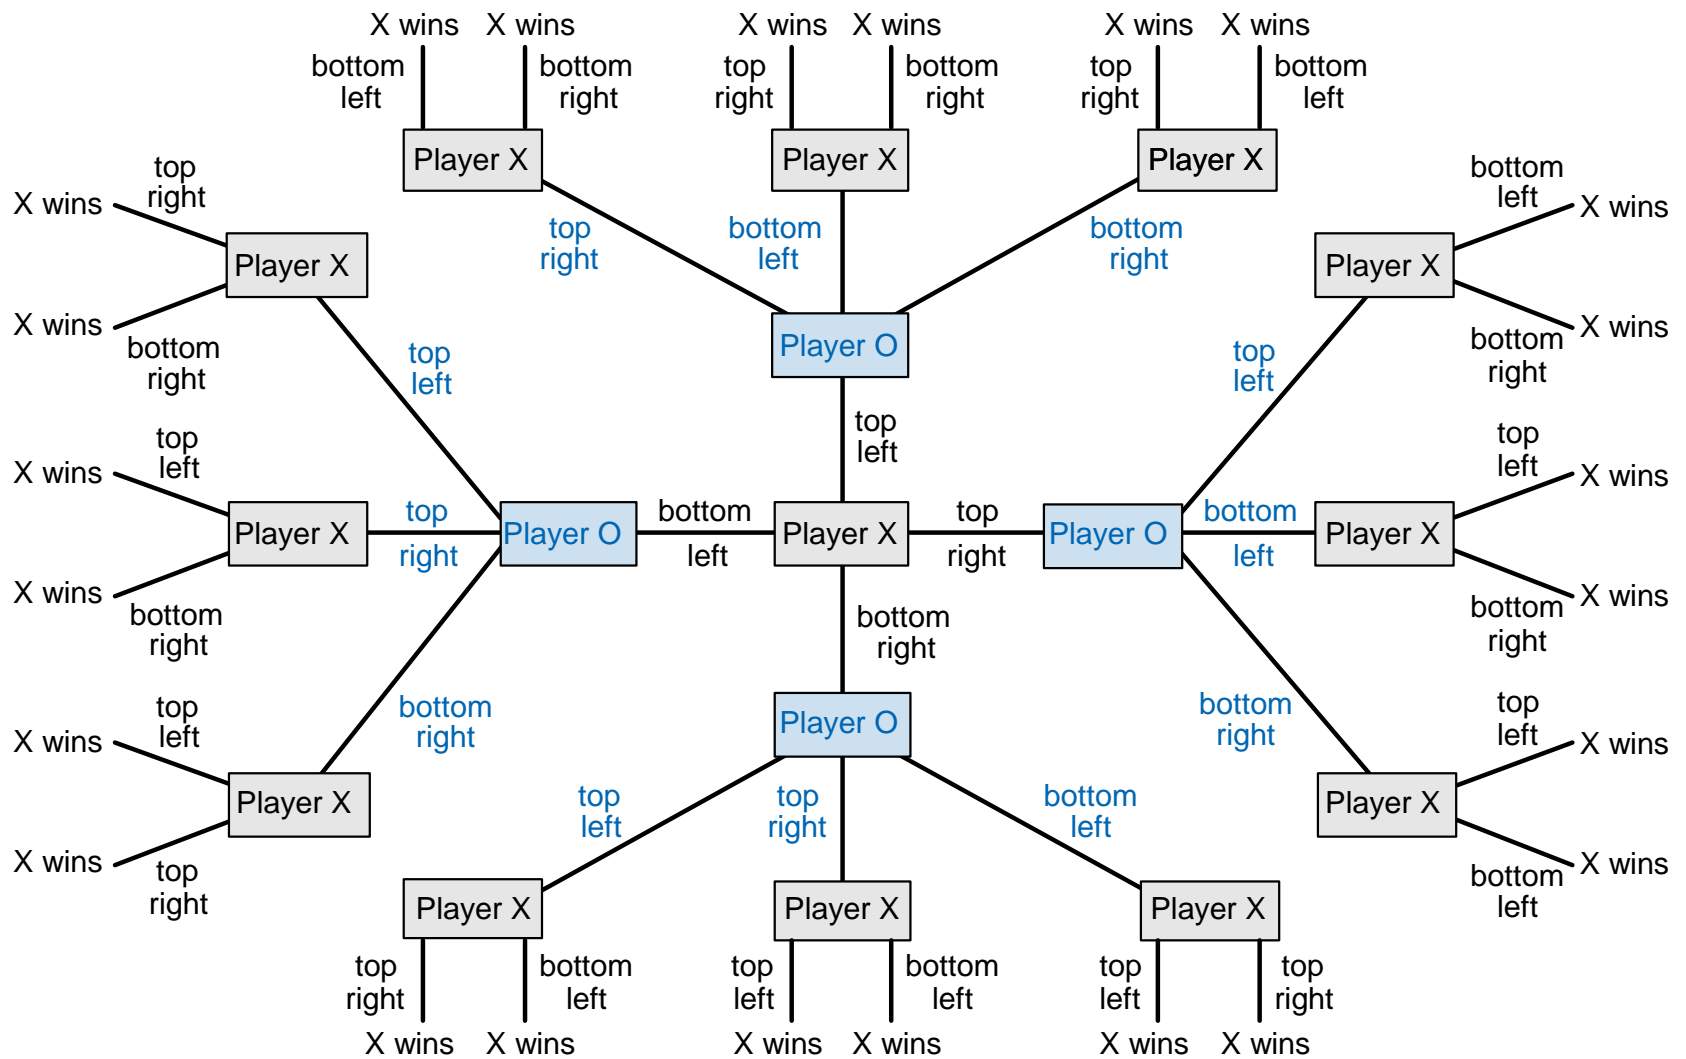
X wins X wins X wins X wins X wins X wins

bottom left bottom right top right bottom right top right bottom left

Player X Player X Player X

top right X wins

X wins bottom right

top right bottom left bottom right

bottom left X wins

Player X Player X

X wins bottom right

Player O

top left top left

bottom right X wins

top left

top left X wins

top left X wins

Player X top right Player O bottom left Player X top right Player O bottom left Player X

X wins bottom right

bottom right X wins

bottom right

top left X wins

bottom right bottom right top left X wins

Player O

Player X Player X

top left top right bottom left

X wins top right

bottom left X wins

Player X Player X Player X

top right bottom left top left bottom left top left top right

X wins X wins X wins X wins X wins X wins